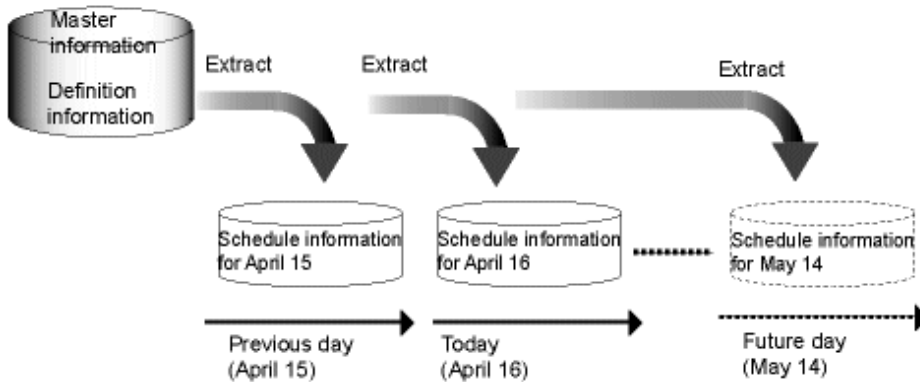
Master information

Definition information

Extract

Extract

Extract

Schedule information for April 15

Schedule information for April 16

Schedule information for May 14

Previous day (April 15)

Today (April 16)

Future day (May 14)